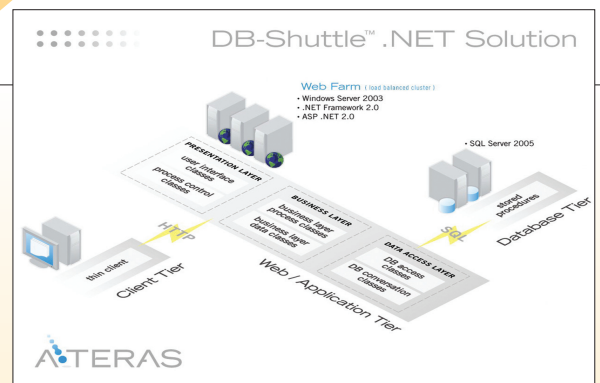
DB-Shuttle™ .NET Solution

Web Farm ( load balanced cluster )
• Windows Server 2003
• .NET Framework 2.0
• ASP .NET 2.0

• SQL Server 2005

PRESENTATION LAYER
user interface classes
process control classes

BUSINESS LAYER
business layer process classes
business layer data classes

DATA ACCESS LAYER
DB access classes
DB conversation classes

stored procedures

HTTP

SQL

thin client

Client Tier

Web / Application Tier

Database Tier

ATERAS